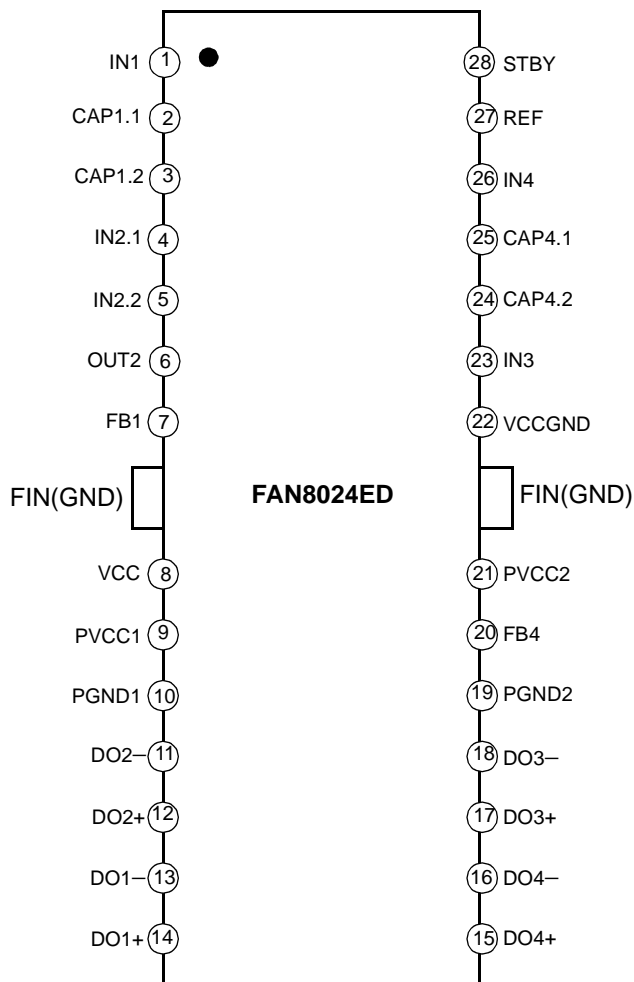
IN1 1
CAP1.1 2
CAP1.2 3
IN2.1 4
IN2.2 5
OUT2 6
FB1 7
FIN(GND)
VCC 8
PVCC1 9
PGND1 10
DO2− 11
DO2+ 12
DO1− 13
DO1+ 14

FAN8024ED

28 STBY
27 REF
26 IN4
25 CAP4.1
24 CAP4.2
23 IN3
22 VCCGND
FIN(GND)
21 PVCC2
20 FB4
19 PGND2
18 DO3−
17 DO3+
16 DO4−
15 DO4+